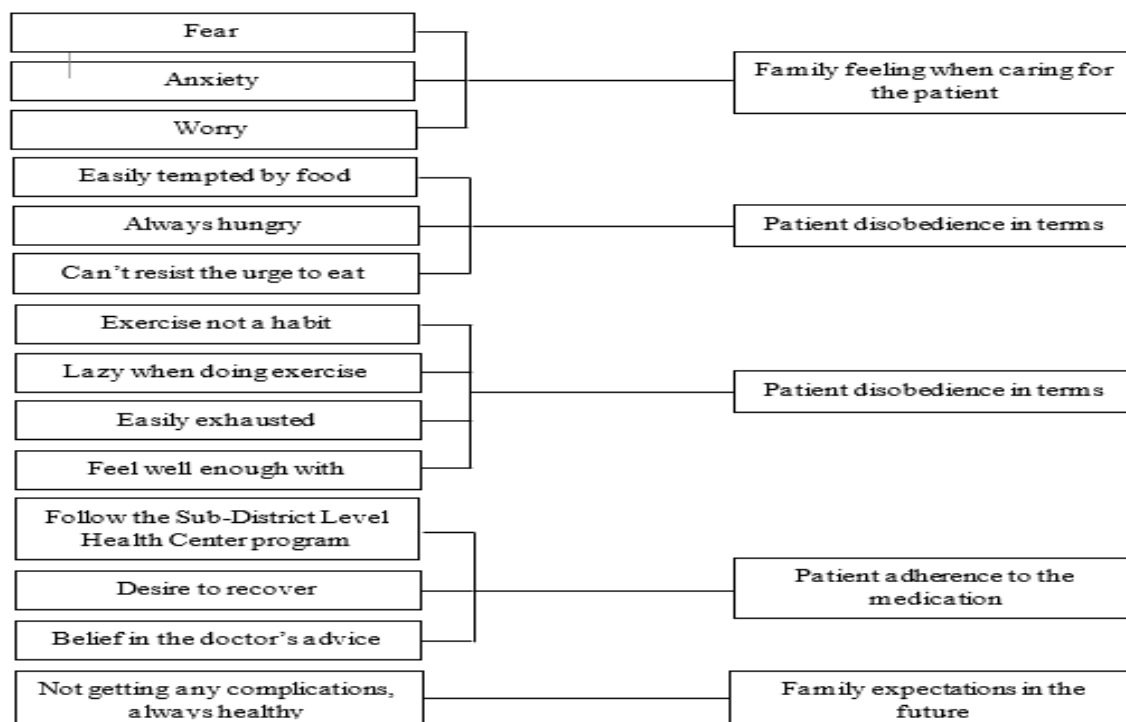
Fear

Anxiety

Worry

Family feeling when caring for the patient

Easily tempted by food

Always hungry

Can't resist the urge to eat

Patient disobedience in terms

Exercise not a habit

Lazy when doing exercise

Easily exhausted

Feel well enough with

Patient disobedience in terms

Follow the Sub-District Level Health Center program

Desire to recover

Belief in the doctor's advice

Patient adherence to the medication

Not getting any complications, always healthy

Family expectations in the future